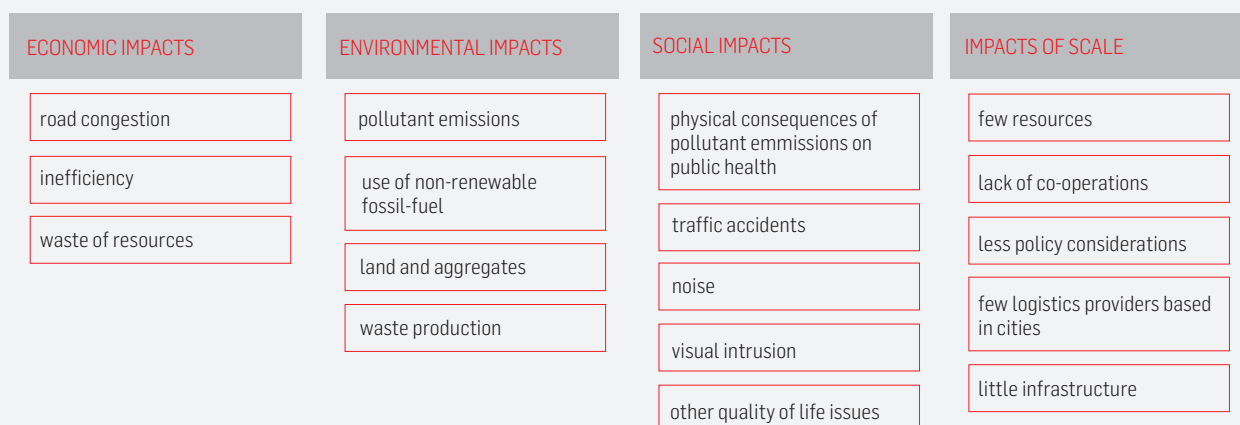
ECONOMIC IMPACTS

road congestion

inefficiency

waste of resources

ENVIRONMENTAL IMPACTS

pollutant emissions

use of non-renewable fossil-fuel

land and aggregates

waste production

SOCIAL IMPACTS

physical consequences of pollutant emmissions on public health

traffic accidents

noise

visual intrusion

other quality of life issues

IMPACTS OF SCALE

few resources

lack of co-operations

less policy considerations

few logistics providers based in cities

little infrastructure